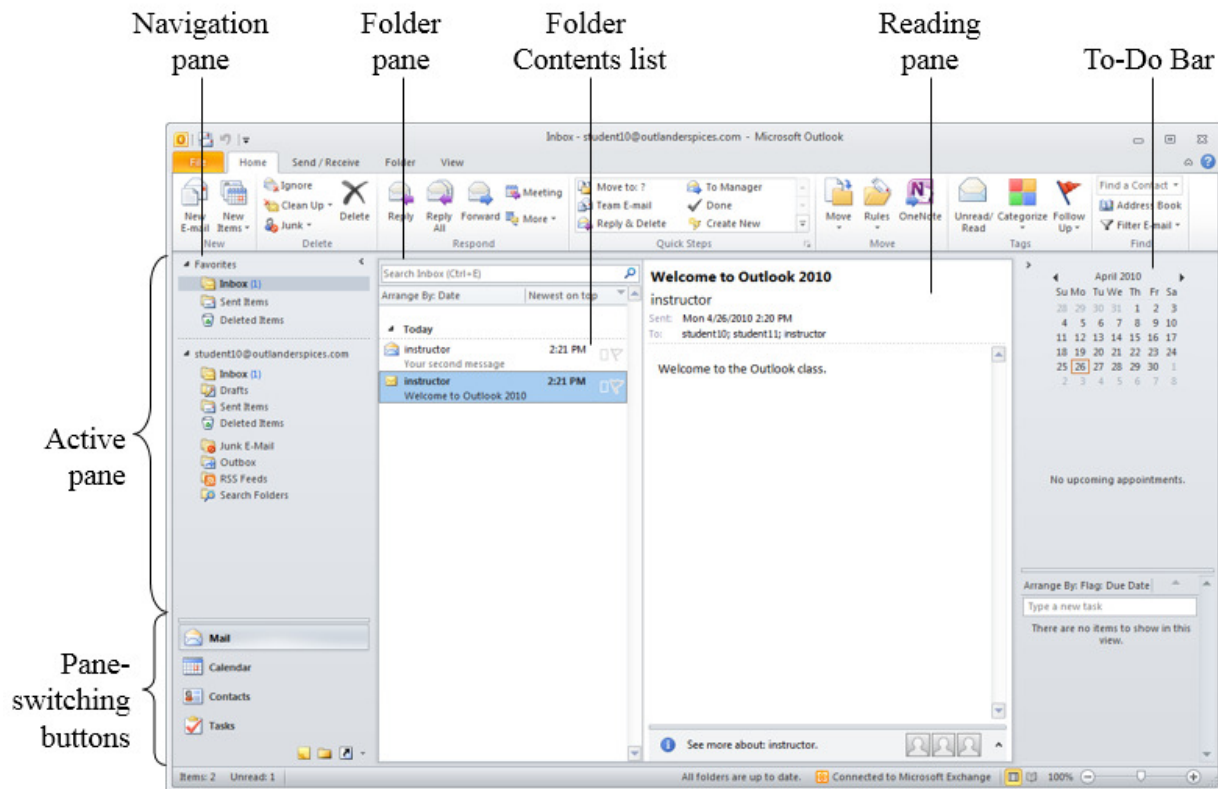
Navigation pane

Folder pane

Folder Contents list

Reading pane

To-Do Bar

Inbox - student10@outlanderspices.com - Microsoft Outlook

File | Home | Send / Receive | Folder | View

New E-mail | New Items | Ignore | Clean Up | Junk | Delete | Reply | Reply All | Forward | Meeting | More | Move to: ? | Team E-mail | Reply & Delete | To Manager | Done | Create New | Move | Rules | OneNote | Unread/ Read | Categorize | Follow Up | Find a Contact | Address Book | Filter E-mail

New | Delete | Respond | Quick Steps | Move | Tags | Find

Favorites
Inbox (1)
Sent Items
Deleted Items

student10@outlanderspices.com
Inbox (1)
Drafts
Sent Items
Deleted Items
Junk E-Mail
Outbox
RSS Feeds
Search Folders

Mail
Calendar
Contacts
Tasks

Search Inbox (Ctrl+E)
Arrange By: Date | Newest on top

Today
instructor 2:21 PM
Your second message
instructor 2:21 PM
Welcome to Outlook 2010

Welcome to Outlook 2010
instructor
Sent: Mon 4/26/2010 2:20 PM
To: student10; student11; instructor

Welcome to the Outlook class.

See more about: instructor.

April 2010

| Su | Mo | Tu | We | Th | Fr | Sa |
|---|---|---|---|---|---|---|
| 28 | 29 | 30 | 31 | 1 | 2 | 3 |
| 4 | 5 | 6 | 7 | 8 | 9 | 10 |
| 11 | 12 | 13 | 14 | 15 | 16 | 17 |
| 18 | 19 | 20 | 21 | 22 | 23 | 24 |
| 25 | 26 | 27 | 28 | 29 | 30 | 1 |
| 2 | 3 | 4 | 5 | 6 | 7 | 8 |

No upcoming appointments.

Arrange By: Flag: Due Date
Type a new task
There are no items to show in this view.

Active pane

Pane-switching buttons

Items: 2 Unread: 1
All folders are up to date. Connected to Microsoft Exchange 100%